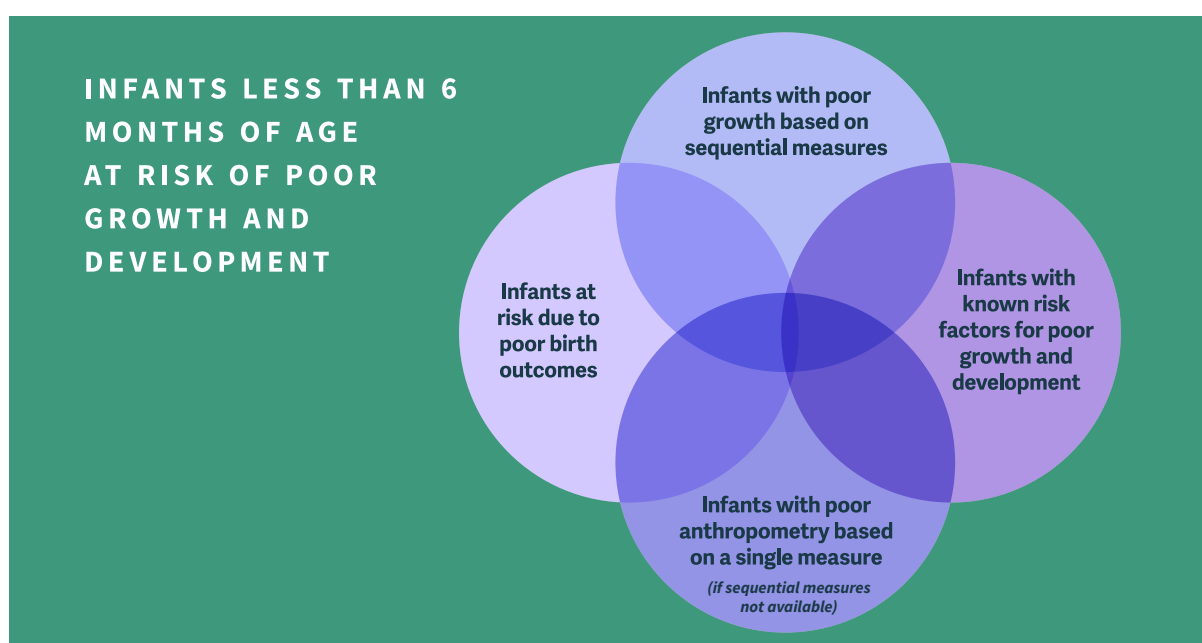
INFANTS LESS THAN 6 MONTHS OF AGE AT RISK OF POOR GROWTH AND DEVELOPMENT

Infants with poor growth based on sequential measures

Infants at risk due to poor birth outcomes

Infants with known risk factors for poor growth and development

Infants with poor anthropometry based on a single measure

(if sequential measures not available)